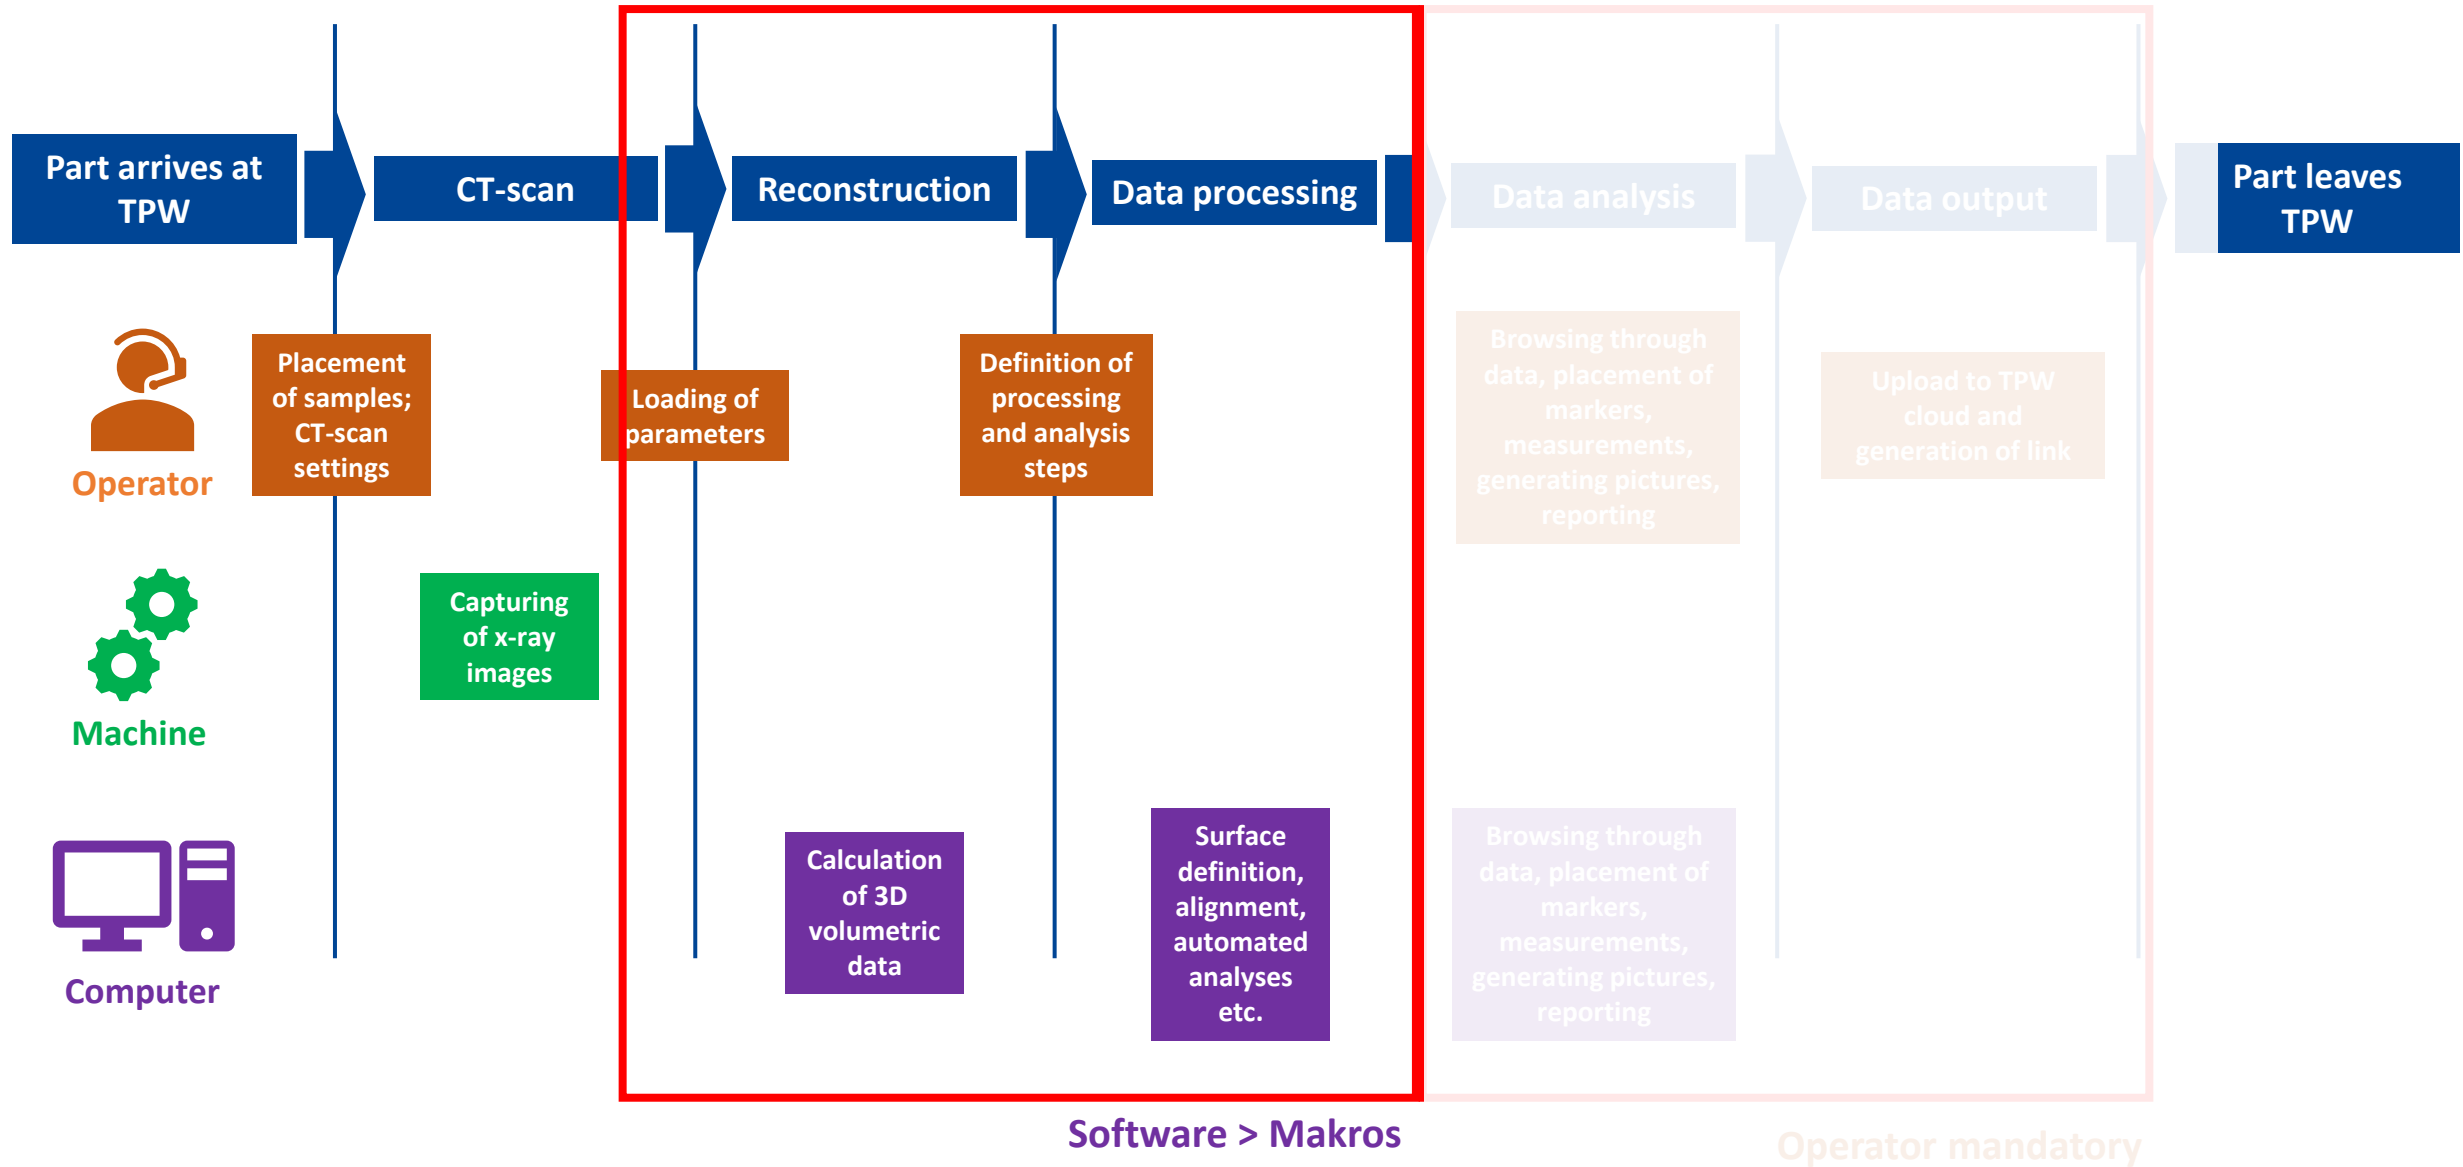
Part arrives at TPW

CT-scan

Reconstruction

Data processing

Data analysis

Data output

Part leaves TPW

Operator

Placement of samples; CT-scan settings

Loading of parameters

Definition of processing and analysis steps

Browsing through data, placement of markers, measurements, generating pictures, reporting

Upload to TPW cloud and generation of link

Machine

Capturing of x-ray images

Computer

Calculation of 3D volumetric data

Surface definition, alignment, automated analyses etc.

Browsing through data, placement of markers, measurements, generating pictures, reporting

Software > Makros

Operator mandatory